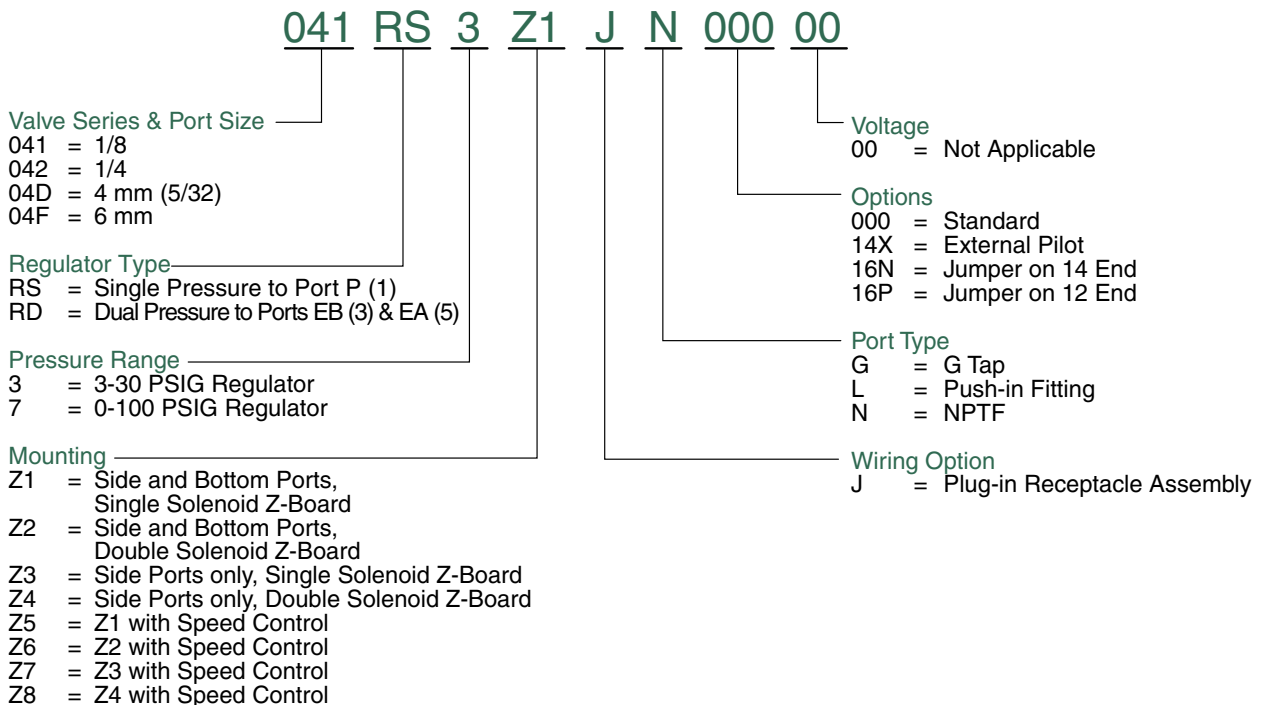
041 RS 3 Z1 J N 000 00

Valve Series & Port Size
041 = 1/8
042 = 1/4
04D = 4 mm (5/32)
04F = 6 mm

Regulator Type
RS = Single Pressure to Port P (1)
RD = Dual Pressure to Ports EB (3) & EA (5)

Pressure Range
3 = 3-30 PSIG Regulator
7 = 0-100 PSIG Regulator

Mounting
Z1 = Side and Bottom Ports, Single Solenoid Z-Board
Z2 = Side and Bottom Ports, Double Solenoid Z-Board
Z3 = Side Ports only, Single Solenoid Z-Board
Z4 = Side Ports only, Double Solenoid Z-Board
Z5 = Z1 with Speed Control
Z6 = Z2 with Speed Control
Z7 = Z3 with Speed Control
Z8 = Z4 with Speed Control

Voltage
00 = Not Applicable

Options
000 = Standard
14X = External Pilot
16N = Jumper on 14 End
16P = Jumper on 12 End

Port Type
G = G Tap
L = Push-in Fitting
N = NPTF

Wiring Option
J = Plug-in Receptacle Assembly